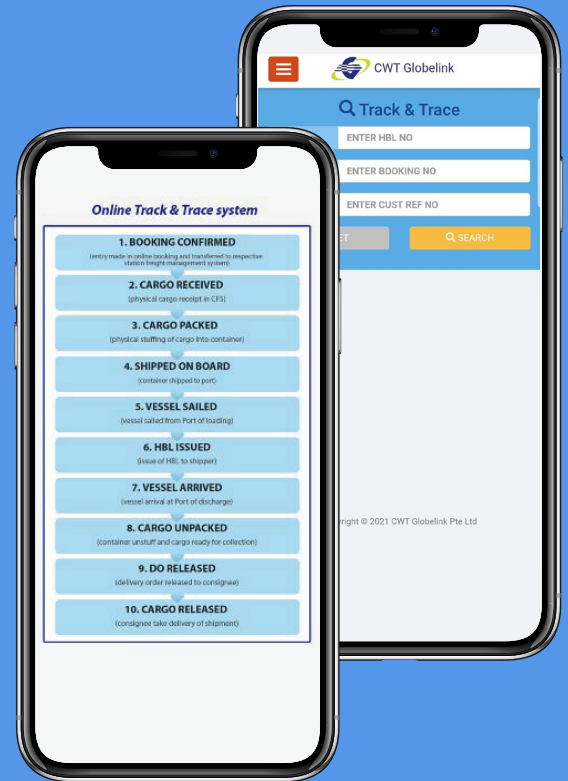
CWT Globelink

Track & Trace

ENTER HBL NO

ENTER BOOKING NO

ENTER CUST REF NO

ET

SEARCH

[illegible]right © 2021 CWT Globelink Pte Ltd

Online Track & Trace system

1. BOOKING CONFIRMED
(entry made in online booking and transferred to respective station freight management system)

2. CARGO RECEIVED
(physical cargo receipt in CFS)

3. CARGO PACKED
(physical stuffing of cargo into container)

4. SHIPPED ON BOARD
(container shipped to port)

5. VESSEL SAILED
(vessel sailed from Port of loading)

6. HBL ISSUED
(Issue of HBL to shipper)

7. VESSEL ARRIVED
(vessel arrival at Port of discharge)

8. CARGO UNPACKED
(container unstuff and cargo ready for collection)

9. DO RELEASED
(delivery order released to consignee)

10. CARGO RELEASED
(consignee take delivery of shipment)